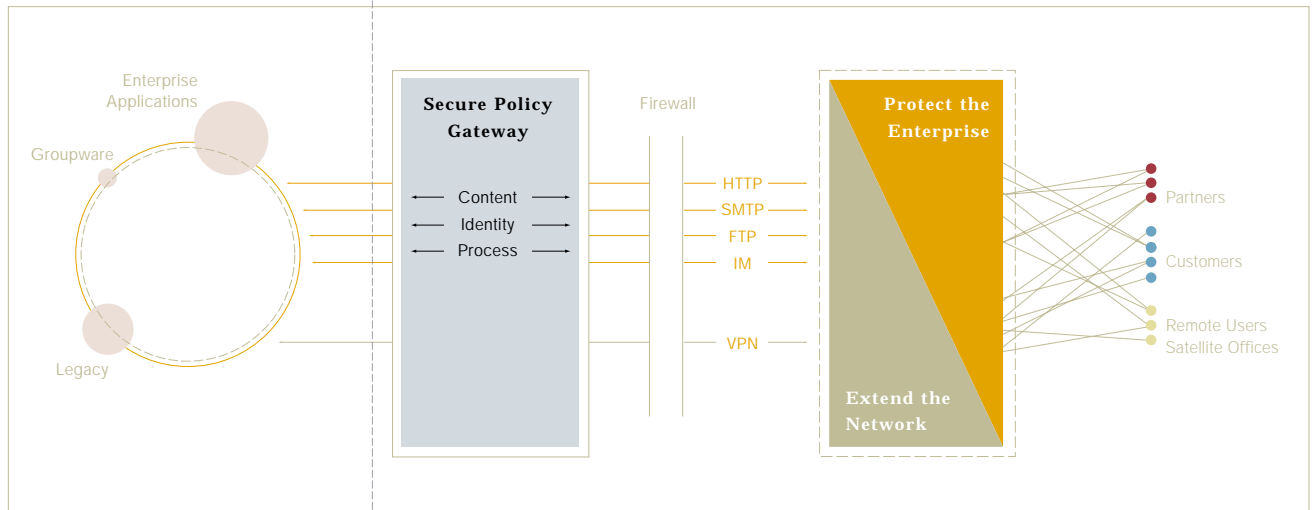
Enterprise Applications

Groupware

Legacy

Secure Policy Gateway

Content

Identity

Process

Firewall

HTTP

SMTP

FTP

IM

VPN

Protect the Enterprise

Extend the Network

Partners

Customers

Remote Users

Satellite Offices